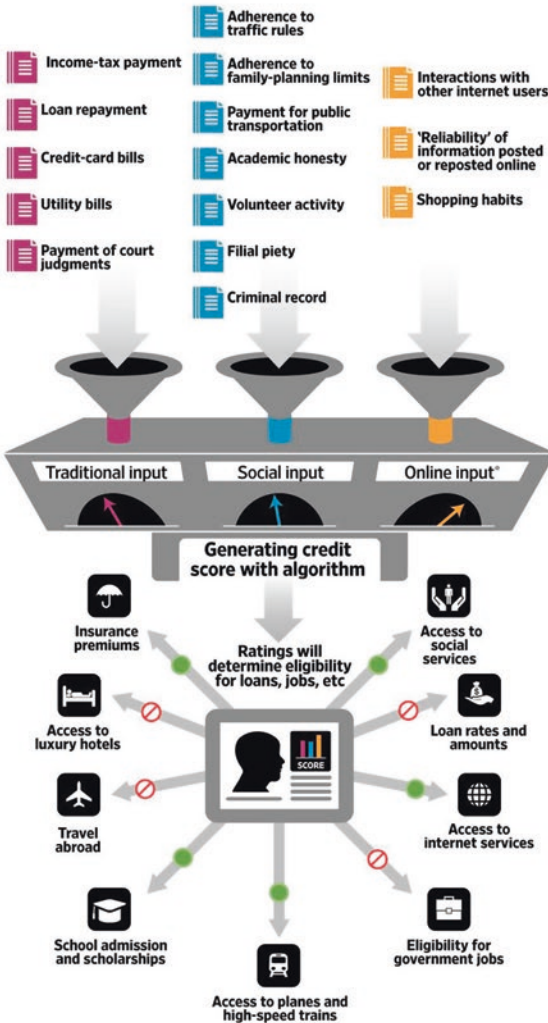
Income-tax payment

Loan repayment

Credit-card bills

Utility bills

Payment of court judgments

Adherence to traffic rules

Adherence to family-planning limits

Payment for public transportation

Academic honesty

Volunteer activity

Filial piety

Criminal record

Interactions with other internet users

'Reliability' of information posted or reposted online

Shopping habits

Traditional input

Social input

Online input*

Generating credit score with algorithm

Ratings will determine eligibility for loans, jobs, etc

SCORE

Insurance premiums

Access to luxury hotels

Travel abroad

School admission and scholarships

Access to planes and high-speed trains

Eligibility for government jobs

Access to internet services

Loan rates and amounts

Access to social services